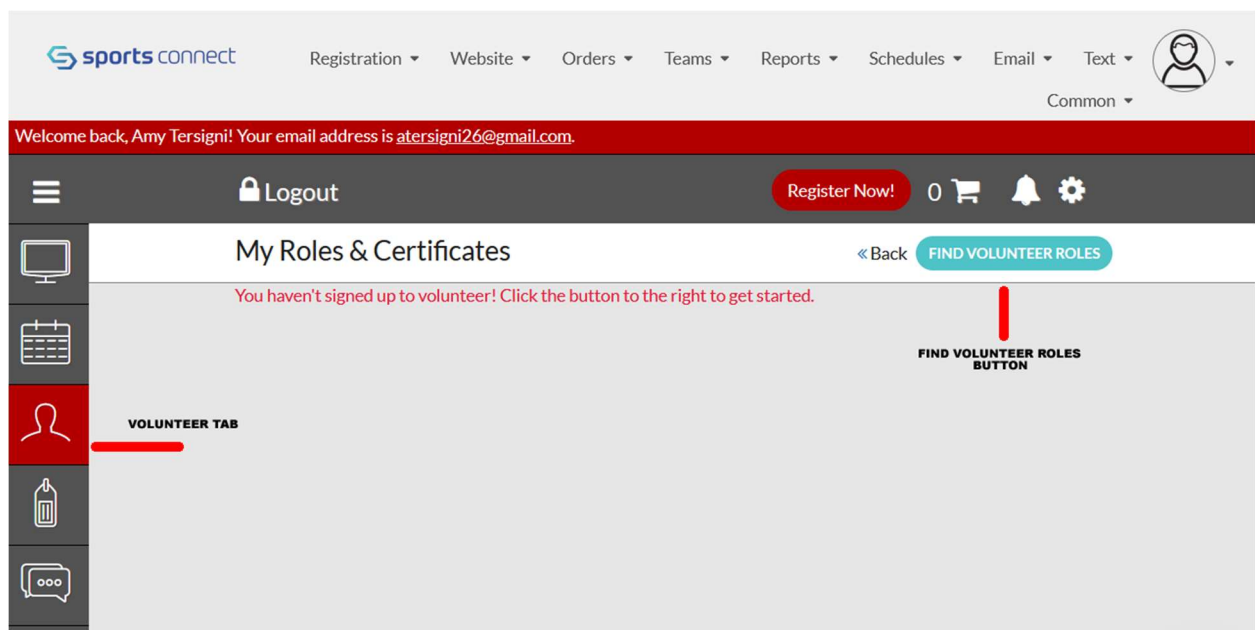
sports connect

Registration ▾ Website ▾ Orders ▾ Teams ▾ Reports ▾ Schedules ▾ Email ▾ Text ▾ Common ▾

Welcome back, Amy Tersigni! Your email address is atersigni26@gmail.com.

Logout

Register Now!

0

My Roles & Certificates

« Back

FIND VOLUNTEER ROLES

You haven't signed up to volunteer! Click the button to the right to get started.

FIND VOLUNTEER ROLES BUTTON

VOLUNTEER TAB